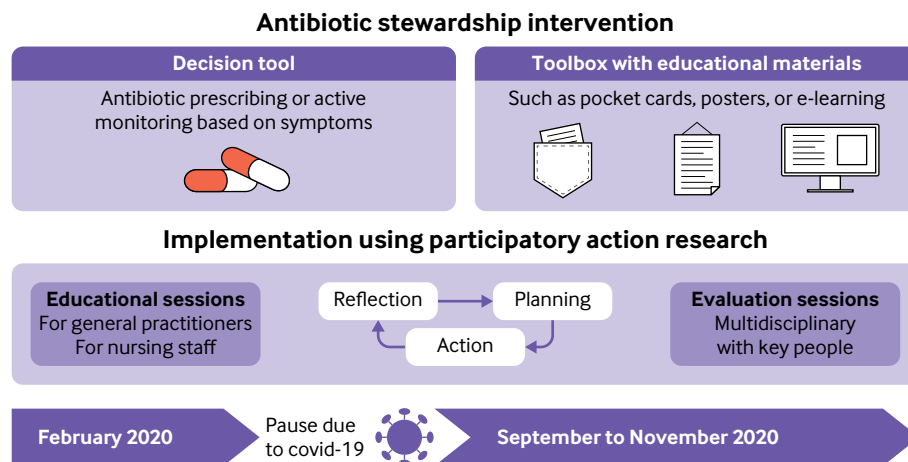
Antibiotic stewardship intervention

Decision tool

Antibiotic prescribing or active monitoring based on symptoms

Toolbox with educational materials

Such as pocket cards, posters, or e-learning

Implementation using participatory action research

Educational sessions
For general practitioners
For nursing staff

Reflection

Planning

Action

Evaluation sessions
Multidisciplinary with key people

February 2020

Pause due to covid-19

September to November 2020